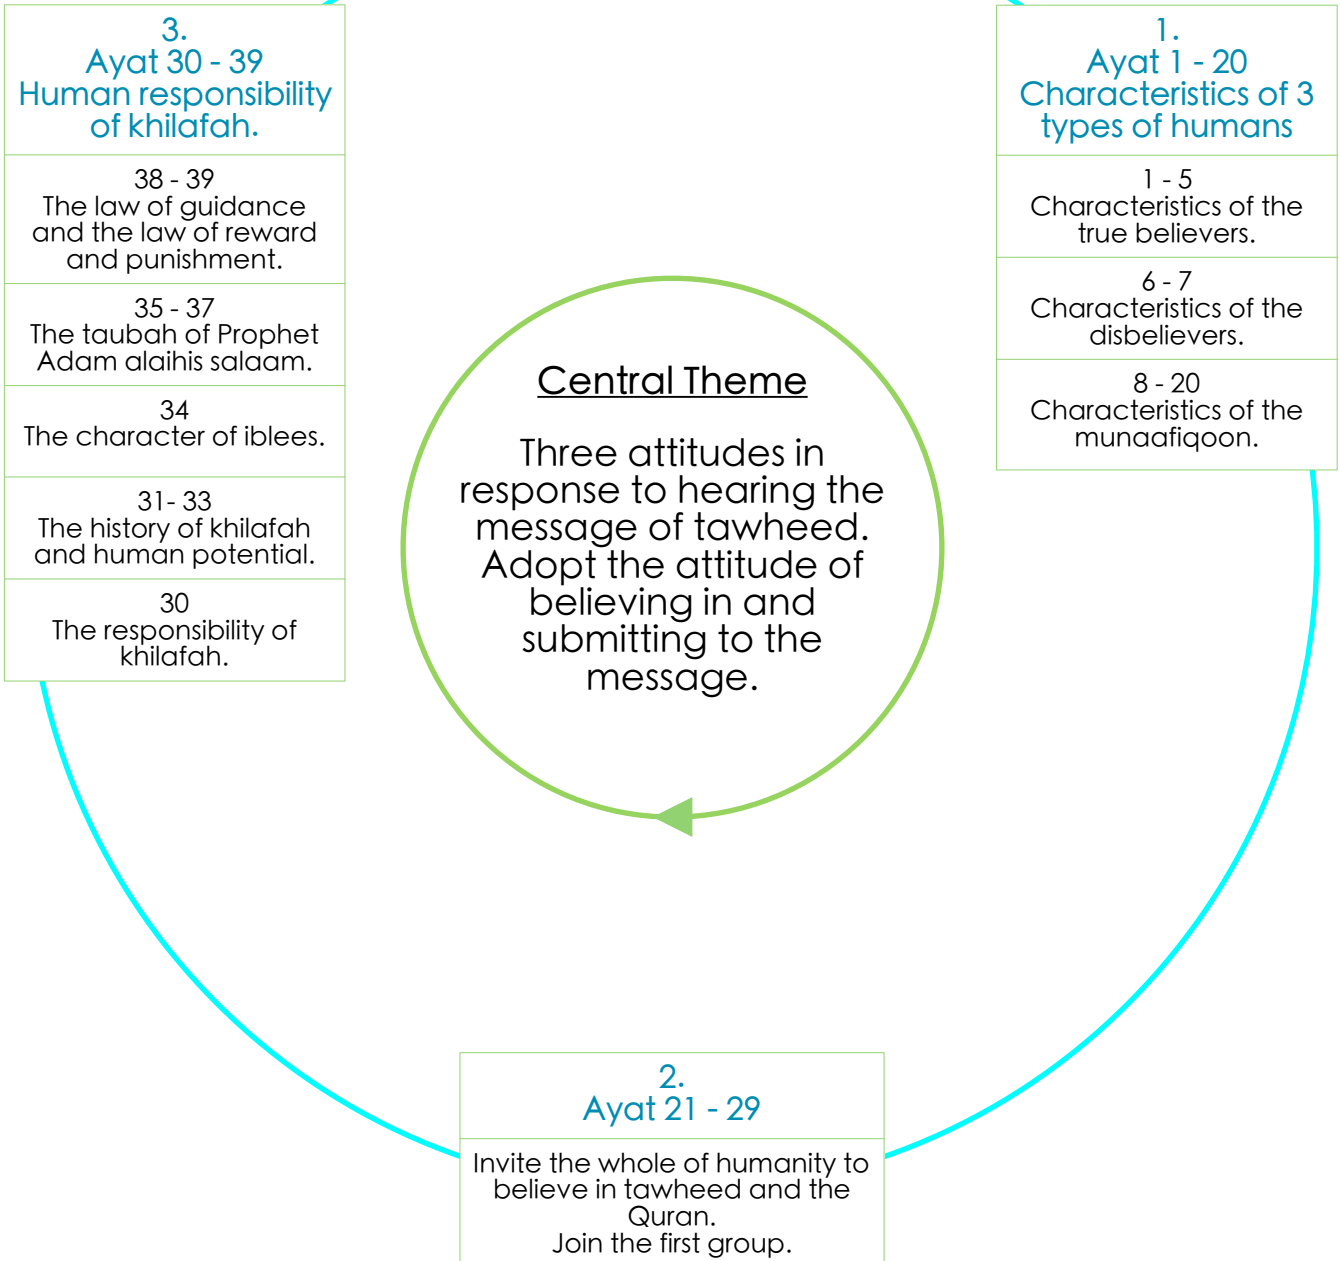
3.
Ayat 30 - 39
Human responsibility of khilafah.

38 - 39
The law of guidance and the law of reward and punishment.

35 - 37
The taubah of Prophet Adam alaihis salaam.

34
The character of iblees.

31- 33
The history of khilafah and human potential.

30
The responsibility of khilafah.

1.
Ayat 1 - 20
Characteristics of 3 types of humans

1 - 5
Characteristics of the true believers.

6 - 7
Characteristics of the disbelievers.

8 - 20
Characteristics of the munaafiqoon.

Central Theme

Three attitudes in response to hearing the message of tawheed. Adopt the attitude of believing in and submitting to the message.

2.
Ayat 21 - 29

Invite the whole of humanity to believe in tawheed and the Quran.
Join the first group.